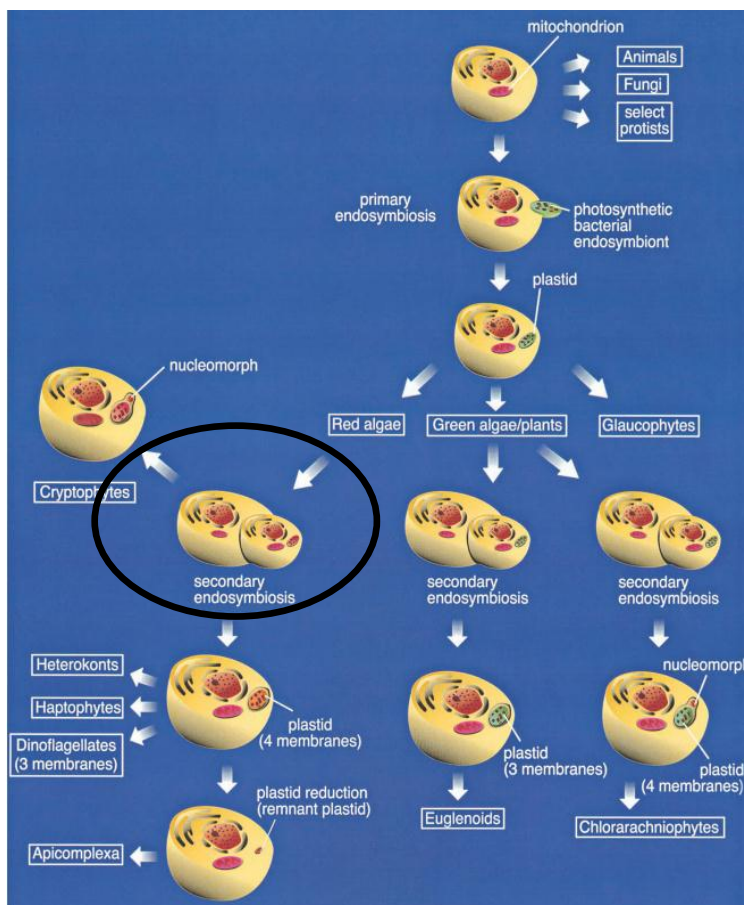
mitochondrion

Animals

Fungi

select protists

primary endosymbiosis

photosynthetic bacterial endosymbiont

plastid

nucleomorph

Red algae

Green algae/plants

Glaucophytes

Cryptophytes

secondary endosymbiosis

secondary endosymbiosis

secondary endosymbiosis

Heterokonts

Haptophytes

Dinoflagellates (3 membranes)

plastid (4 membranes)

plastid (3 membranes)

nucleomorph

plastid (4 membranes)

plastid reduction (remnant plastid)

Euglenoids

Chlorarachniophytes

Apicomplexa